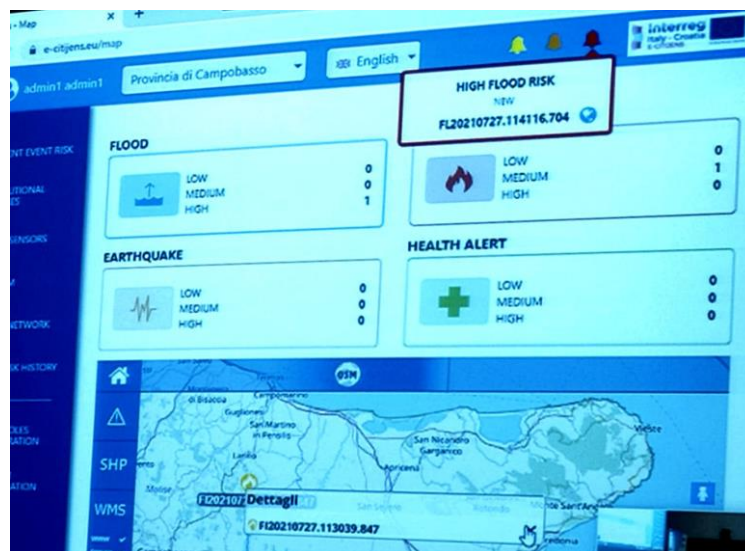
Map
e-citijens.eu/map
admin1 admin1
Provincia di Campobasso
English
Interreg
Italy - Croatia
E-CITIJENS
HIGH FLOOD RISK
NEW
FL20210727.114116.704
ENT EVENT RISK
UTIONAL
ES
SENSORS
M
NETWORK
SK HISTORY
CLES
ATION
ATION
FLOOD
LOW 0
MEDIUM 0
HIGH 1
LOW 0
MEDIUM 1
HIGH 0
EARTHQUAKE
LOW 0
MEDIUM 0
HIGH 0
HEALTH ALERT
LOW 0
MEDIUM 0
HIGH 0
OSM
SHP
WMS
di Bisaccia
Campomarino
Guglionesi
San Martino in Pensilis
Larino
San Nicandro Garganico
Apricena
Vieste
Molise
FL20210727 Dettagli
FL20210727.113039.847